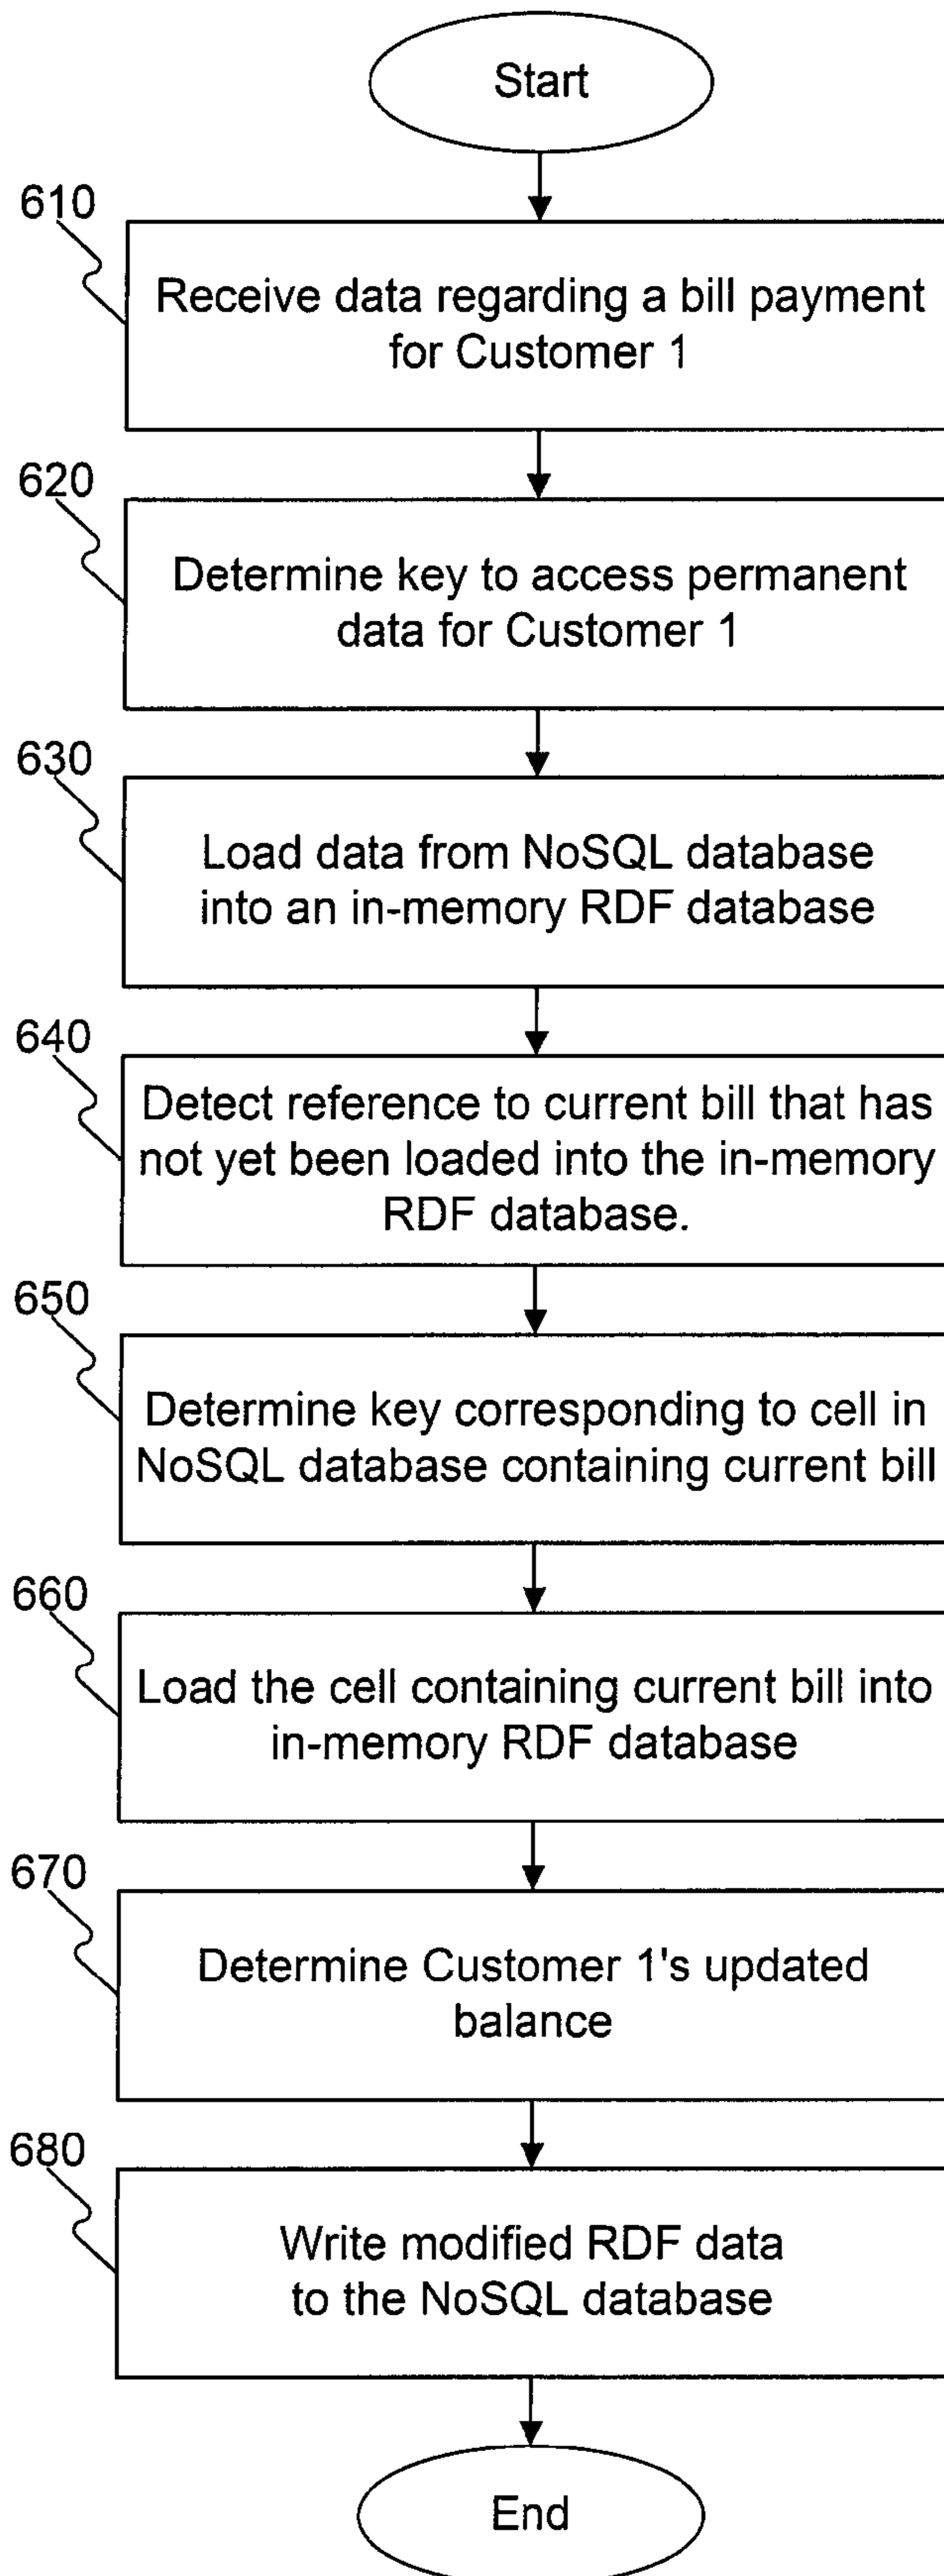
Start

610

Receive data regarding a bill payment for Customer 1

620

Determine key to access permanent data for Customer 1

630

Load data from NoSQL database into an in-memory RDF database

640

Detect reference to current bill that has not yet been loaded into the in-memory RDF database.

650

Determine key corresponding to cell in NoSQL database containing current bill

660

Load the cell containing current bill into in-memory RDF database

670

Determine Customer 1's updated balance

680

Write modified RDF data to the NoSQL database

End